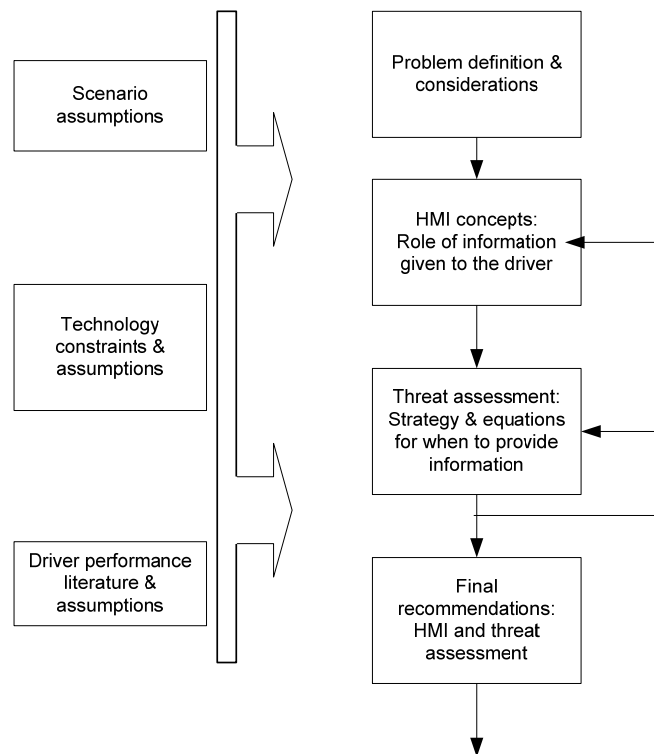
Scenario assumptions

Technology constraints & assumptions

Driver performance literature & assumptions

Problem definition & considerations

HMI concepts: Role of information given to the driver

Threat assessment: Strategy & equations for when to provide information

Final recommendations: HMI and threat assessment